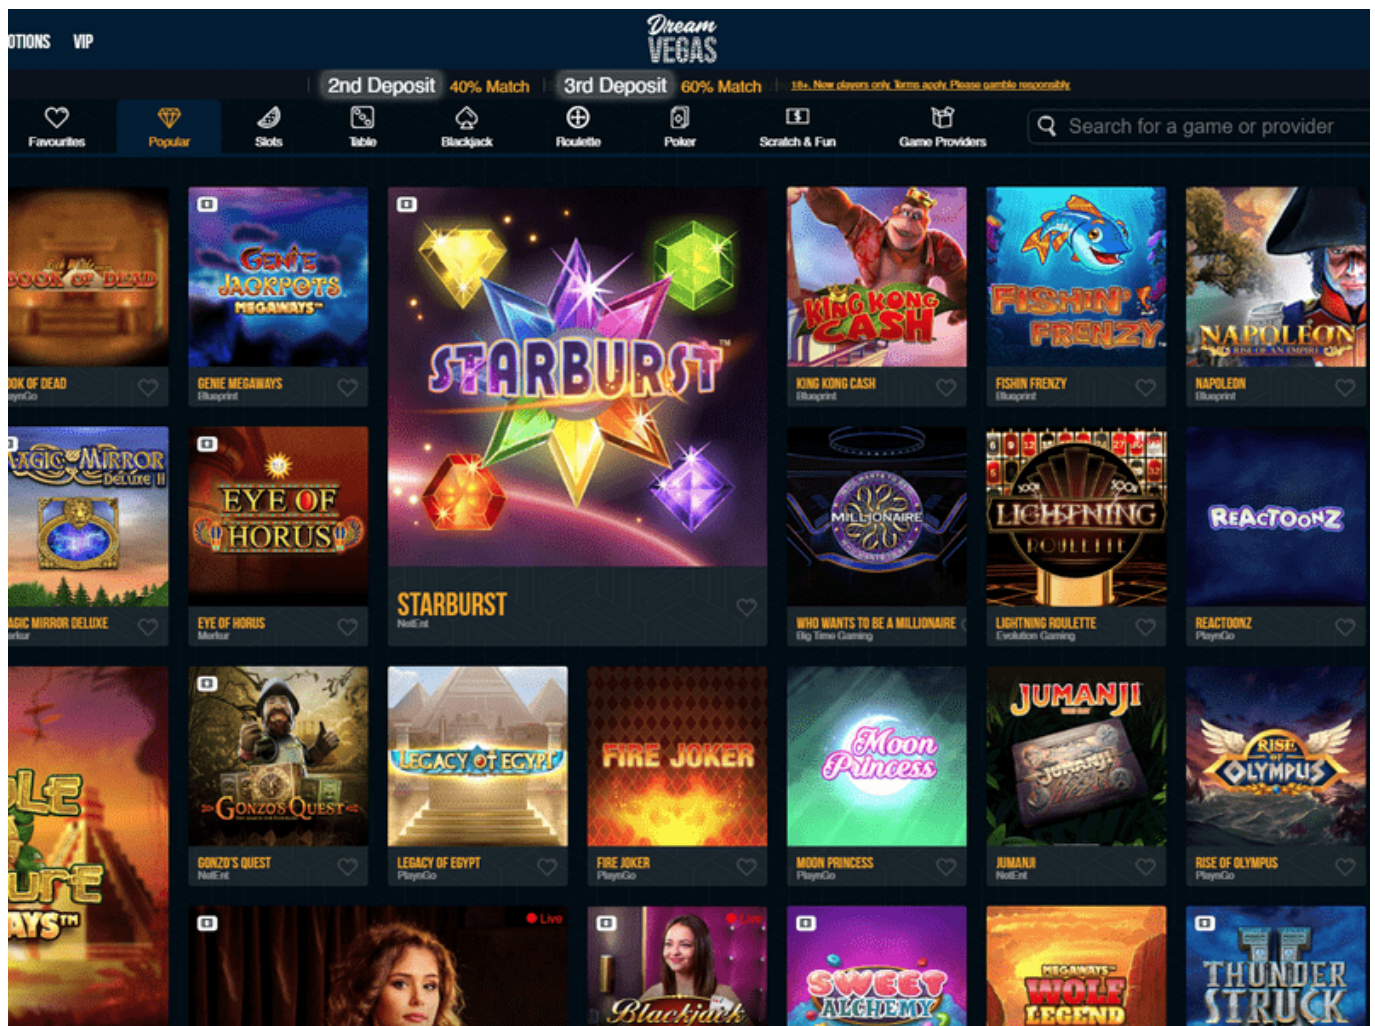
OTIONS VIP

Dream VEGAS

2nd Deposit 40% Match 3rd Deposit 60% Match 18+. New players only. Terms apply. Please gamble responsibly.

Favourites Popular Slots Table Blackjack Roulette Poker Scratch & Fun Game Providers

Search for a game or provider

BOOK OF DEAD
OK OF DEAD
ayGo

GENIE JACKPOTS MEGAWAYS
GENIE MEGAWAYS
Blueprint

STARBURST
STARBURST
NetEnt

KING KONG CASH
KING KONG CASH
Blueprint

FISHIN' FRENZY
FISHIN FRENZY
Blueprint

NAPOLEON RISE OF AN EMPIRE
NAPOLEON
Blueprint

MAGIC MIRROR DELUXE II
AGIC MIRROR DELUXE
rkur

EYE OF HORUS
EYE OF HORUS
Merkur

MILLIONAIRE
WHO WANTS TO BE A MILLIONAIRE
Big Time Gaming

LIGHTNING ROULETTE
LIGHTNING ROULETTE
Evolution Gaming

REACTOONZ
REACTOONZ
PlaynGo

LE
URE
AYS™

GONZO'S QUEST
GONZO'S QUEST
NetEnt

LEGACY OF EGYPT
LEGACY OF EGYPT
PlaynGo

FIRE JOKER
FIRE JOKER
PlaynGo

Moon Princess
MOON PRINCESS
PlaynGo

JUMANJI
JUMANJI
NetEnt

RISE OF OLYMPUS
RISE OF OLYMPUS
PlaynGo

Live

Blackjack
Live

SWEET ALCHEMY

MEGAWAYS WOLF LEGEND

THUNDER STRUCK II